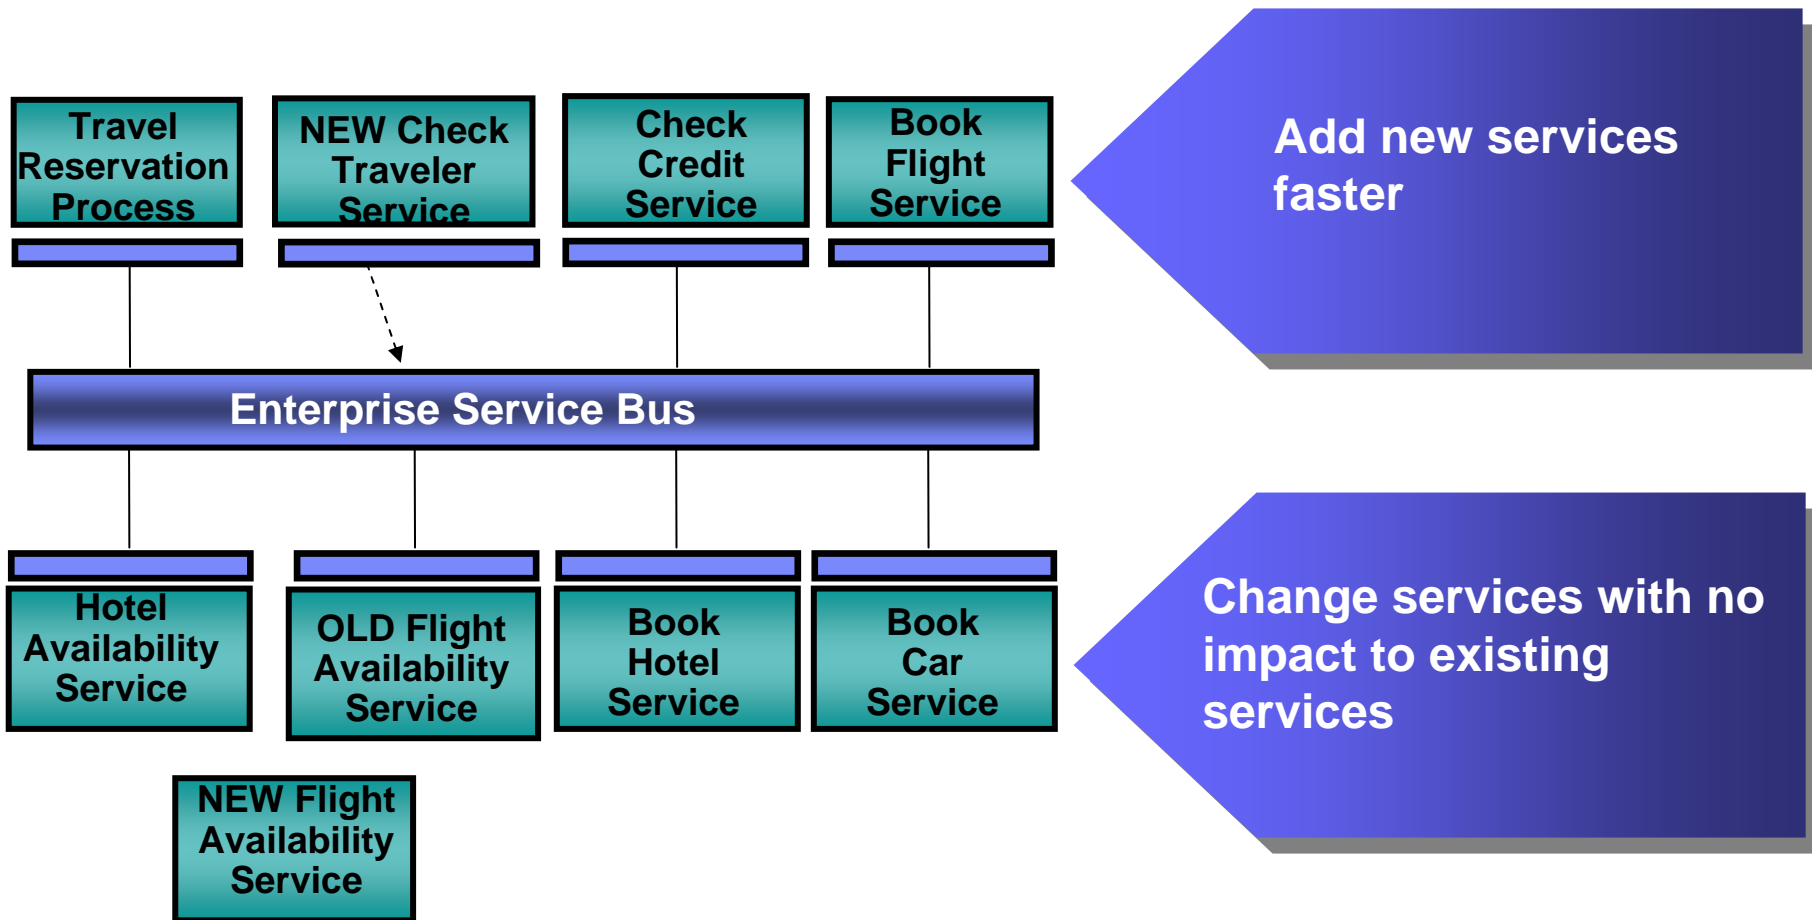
Travel Reservation Process

NEW Check Traveler Service

Check Credit Service

Book Flight Service

Add new services faster

Enterprise Service Bus

Hotel Availability Service

OLD Flight Availability Service

Book Hotel Service

Book Car Service

Change services with no impact to existing services

NEW Flight Availability Service